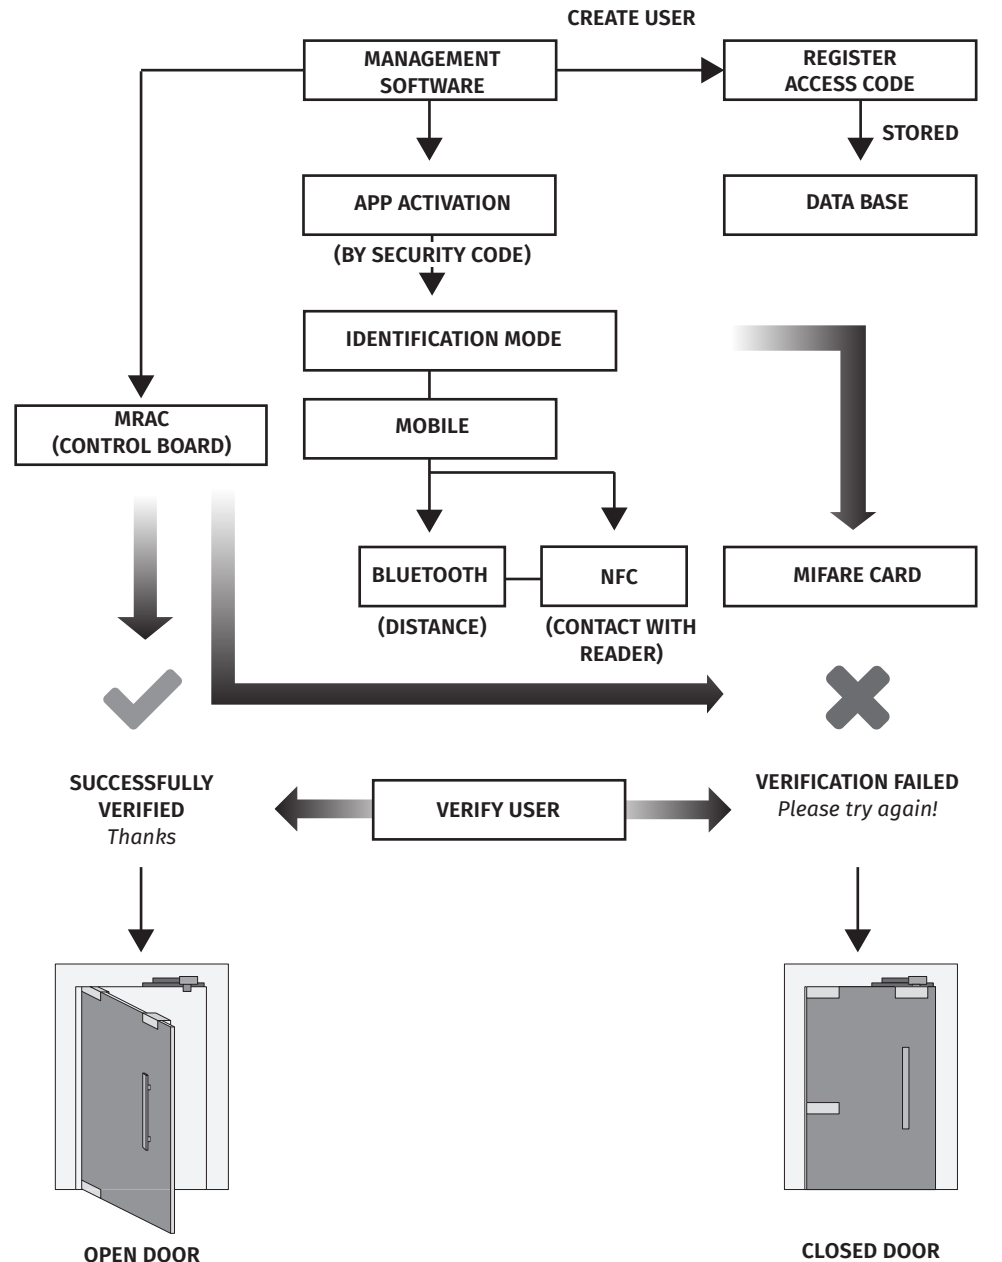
CREATE USER

MANAGEMENT SOFTWARE

REGISTER ACCESS CODE

STORED

DATA BASE

APP ACTIVATION

(BY SECURITY CODE)

IDENTIFICATION MODE

MRAC (CONTROL BOARD)

MOBILE

BLUETOOTH

NFC

MIFARE CARD

(DISTANCE)

(CONTACT WITH READER)

SUCCESSFULLY VERIFIED
*Thanks*

VERIFY USER

VERIFICATION FAILED
*Please try again!*

OPEN DOOR

CLOSED DOOR